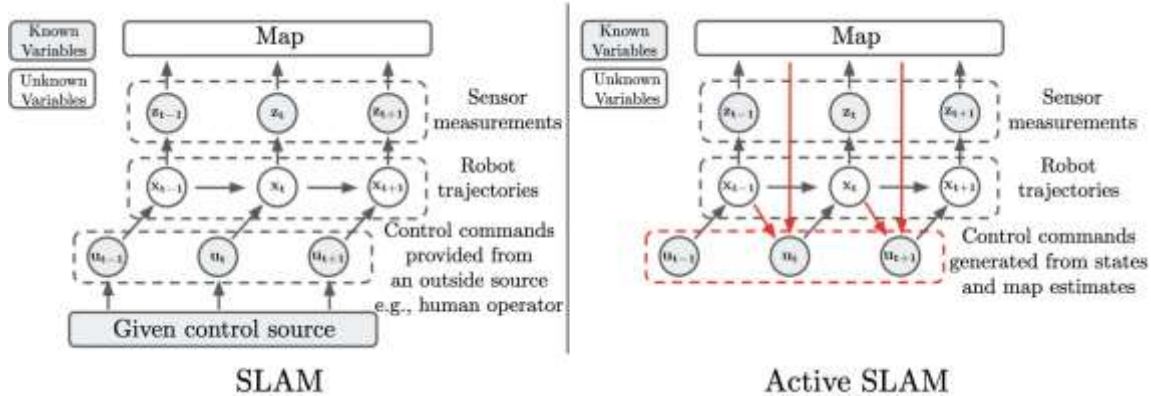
Known Variables

Unknown Variables

Map

$z_{t-1}$ $z_t$ $z_{t+1}$

Sensor measurements

$x_{t-1}$ $x_t$ $x_{t+1}$

Robot trajectories

$u_{t-1}$ $u_t$ $u_{t+1}$

Control commands provided from an outside source e.g., human operator

Given control source

SLAM

Known Variables

Unknown Variables

Map

$z_{t-1}$ $z_t$ $z_{t+1}$

Sensor measurements

$x_{t-1}$ $x_t$ $x_{t+1}$

Robot trajectories

$u_{t-1}$ $u_t$ $u_{t+1}$

Control commands generated from states and map estimates

Active SLAM